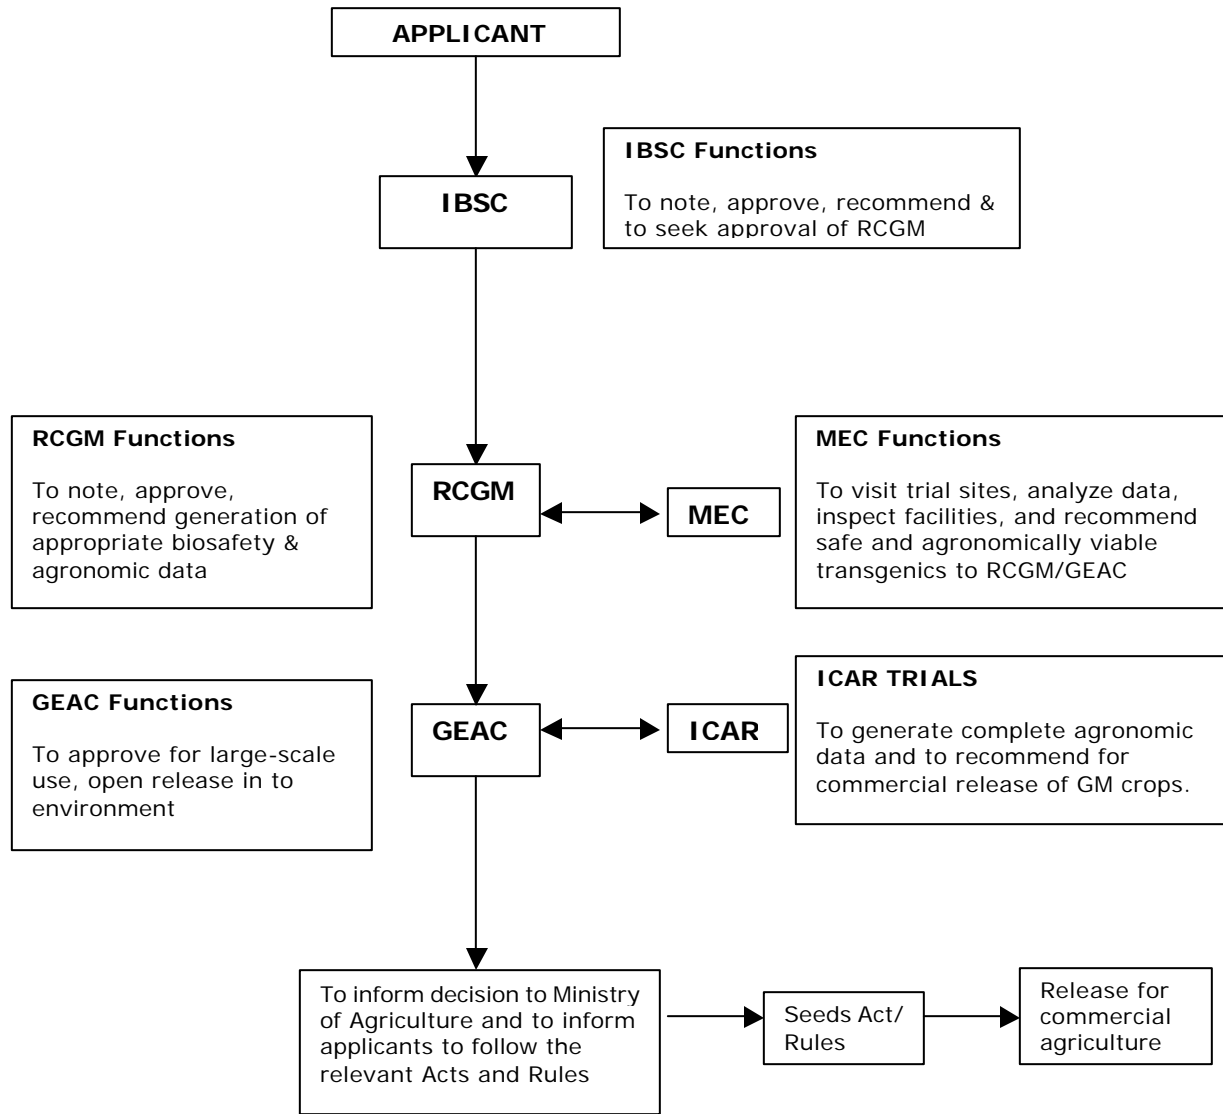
APPLICANT

IBSC

IBSC Functions

To note, approve, recommend & to seek approval of RCGM

RCGM Functions

To note, approve, recommend generation of appropriate biosafety & agronomic data

RCGM

MEC

MEC Functions

To visit trial sites, analyze data, inspect facilities, and recommend safe and agronomically viable transgenics to RCGM/GEAC

GEAC Functions

To approve for large-scale use, open release in to environment

GEAC

ICAR

ICAR TRIALS

To generate complete agronomic data and to recommend for commercial release of GM crops.

To inform decision to Ministry of Agriculture and to inform applicants to follow the relevant Acts and Rules

Seeds Act/ Rules

Release for commercial agriculture